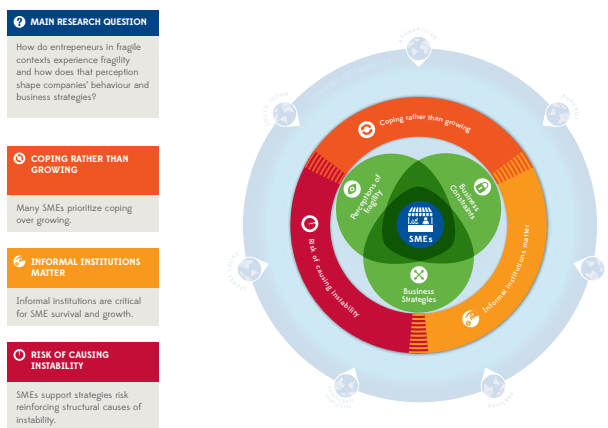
MAIN RESEARCH QUESTION

How do entrepeneurs in fragile contexts experience fragility and how does that perception shape companies' behaviour and business strategies?

COPING RATHER THAN GROWING

Many SMEs prioritize coping over growing.

INFORMAL INSTITUTIONS MATTER

Informal institutions are critical for SME survival and growth.

RISK OF CAUSING INSTABILITY

SMEs support strategies risk reinforcing structural causes of instability.

Coping rather than growing

Informal institutions matter

Risk of causing instability

Perceptions of fragility

Business Constraints

Business Strategies

SMEs

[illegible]

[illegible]

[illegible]

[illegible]

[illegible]

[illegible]

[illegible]